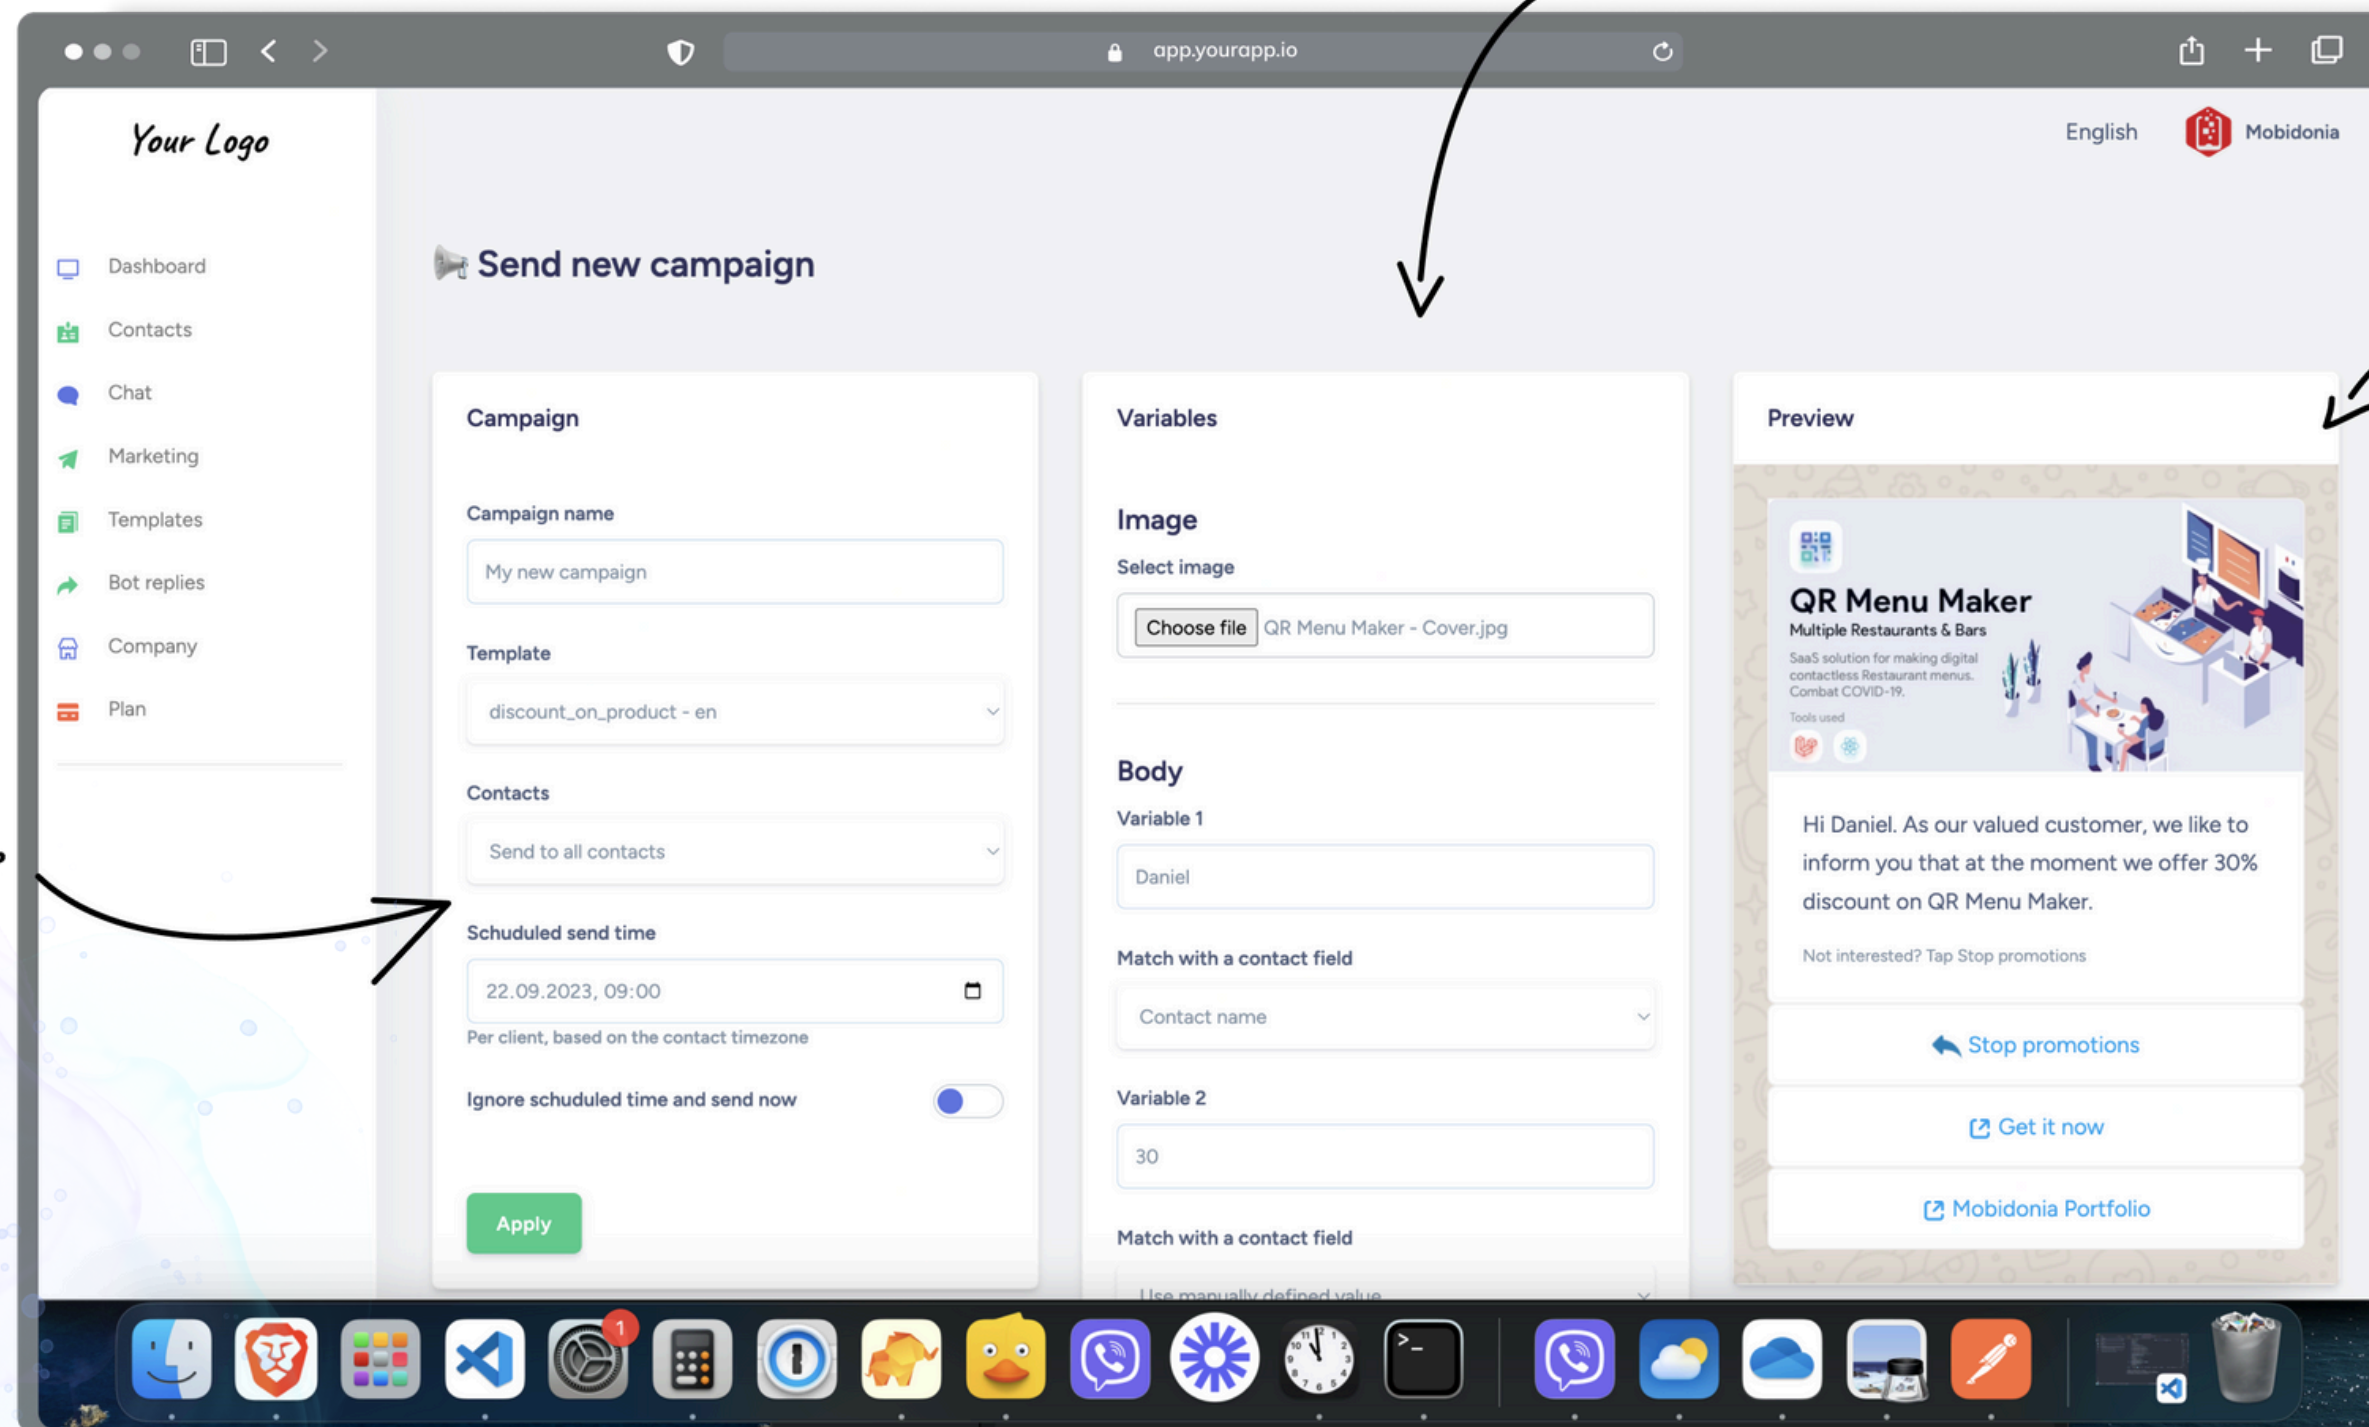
app.yourapp.io

Your Logo

English Mobidonia

Dashboard
Contacts
Chat
Marketing
Templates
Bot replies
Company
Plan

Send new campaign

Campaign

Campaign name
My new campaign

Template
discount_on_product - en

Contacts
Send to all contacts

Schuduled send time
22.09.2023, 09:00
Per client, based on the contact timezone

Ignore schuduled time and send now

Apply

Variables

Image
Select image
Choose file QR Menu Maker - Cover.jpg

Body
Variable 1
Daniel

Match with a contact field
Contact name

Variable 2
30

Match with a contact field
Use manually defined value

Preview

QR Menu Maker
Multiple Restaurants & Bars
SaaS solution for making digital contactless Restaurant menus. Combat COVID-19.
Tools used

Hi Daniel. As our valued customer, we like to inform you that at the moment we offer 30% discount on QR Menu Maker.

Not interested? Tap Stop promotions

Stop promotions
Get it now
Mobidonia Portfolio

1